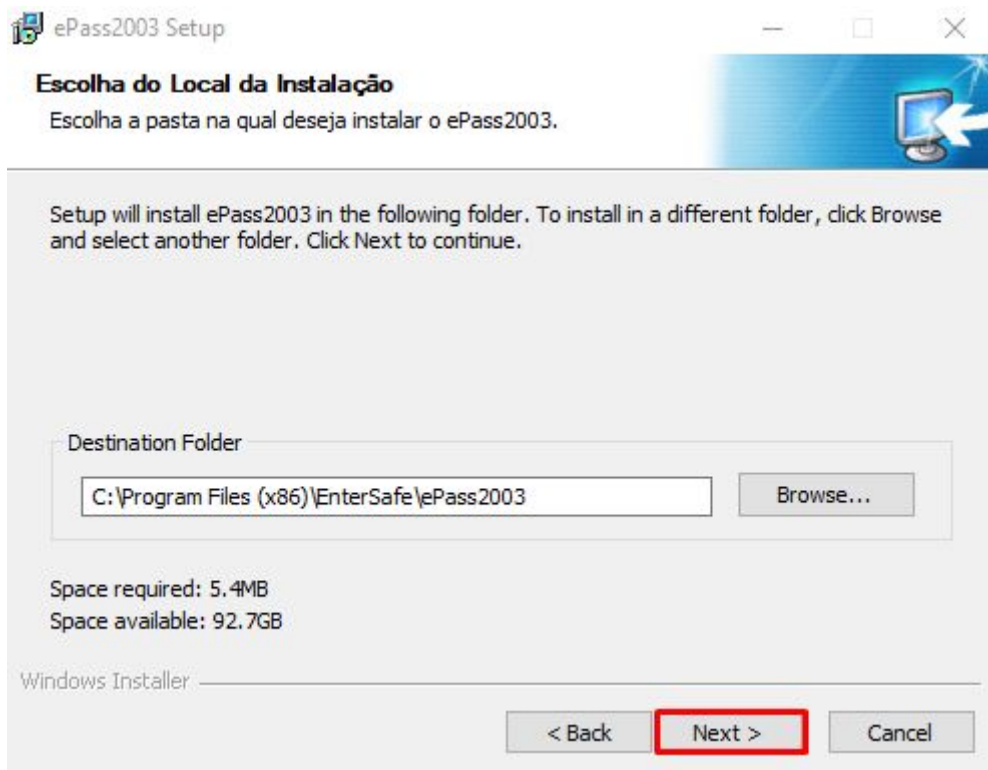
ePass2003 Setup

Escolha do Local da Instalação

Escolha a pasta na qual deseja instalar o ePass2003.

Setup will install ePass2003 in the following folder. To install in a different folder, click Browse and select another folder. Click Next to continue.

Destination Folder

C:\Program Files (x86)\EnterSafe\ePass2003

Browse...

Space required: 5.4MB
Space available: 92.7GB

Windows Installer

< Back

Next >

Cancel